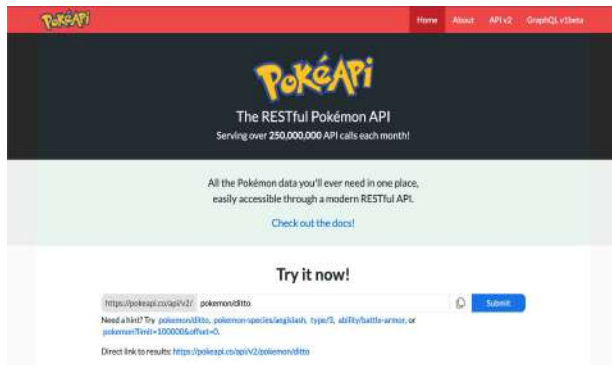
PokéAPI

Home About API v2 GraphQL v1beta

PokéAPI

The RESTful Pokémon API

Serving over 250,000,000 API calls each month!

All the Pokémon data you'll ever need in one place, easily accessible through a modern RESTful API.

Check out the docs!

Try it now!

https://pokeapi.co/api/v2/ pokemon/ditto Submit

Need a hint? Try pokemon/ditto, pokemon-species/aegislash, type/3, ability/battle-armor, or pokemon?limit=100000&offset=0.

Direct link to results: https://pokeapi.co/api/v2/pokemon/ditto